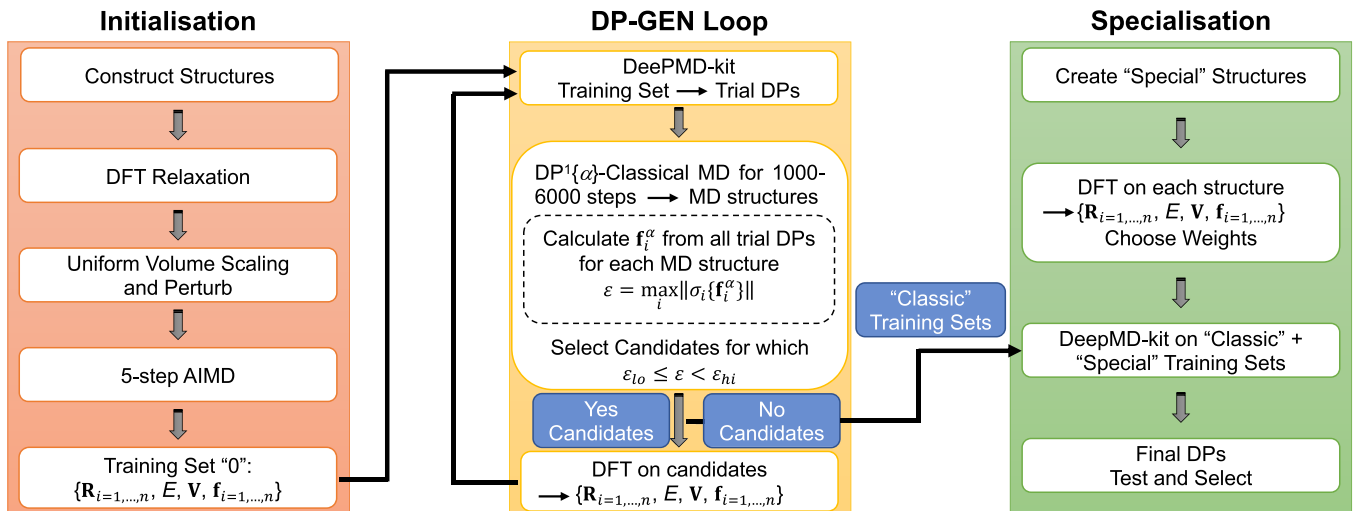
Initialisation

Construct Structures

DFT Relaxation

Uniform Volume Scaling and Perturb

5-step AIMD

Training Set “0”: $\{\mathbf{R}_{i=1,\ldots,n}, E, \mathbf{V}, \mathbf{f}_{i=1,\ldots,n}\}$

DP-GEN Loop

DeePMD-kit
Training Set ⟶ Trial DPs

DP$^1\{\alpha\}$-Classical MD for 1000-6000 steps ⟶ MD structures

Calculate $\mathbf{f}_i^\alpha$ from all trial DPs for each MD structure
$\varepsilon = \max_i \|\sigma_i\{\mathbf{f}_i^\alpha\}\|$

Select Candidates for which
$\varepsilon_{lo} \leq \varepsilon < \varepsilon_{hi}$

Yes Candidates

No Candidates

DFT on candidates
⟶ $\{\mathbf{R}_{i=1,\ldots,n}, E, \mathbf{V}, \mathbf{f}_{i=1,\ldots,n}\}$

“Classic” Training Sets

Specialisation

Create “Special” Structures

DFT on each structure
⟶ $\{\mathbf{R}_{i=1,\ldots,n}, E, \mathbf{V}, \mathbf{f}_{i=1,\ldots,n}\}$
Choose Weights

DeepMD-kit on “Classic” + “Special” Training Sets

Final DPs
Test and Select